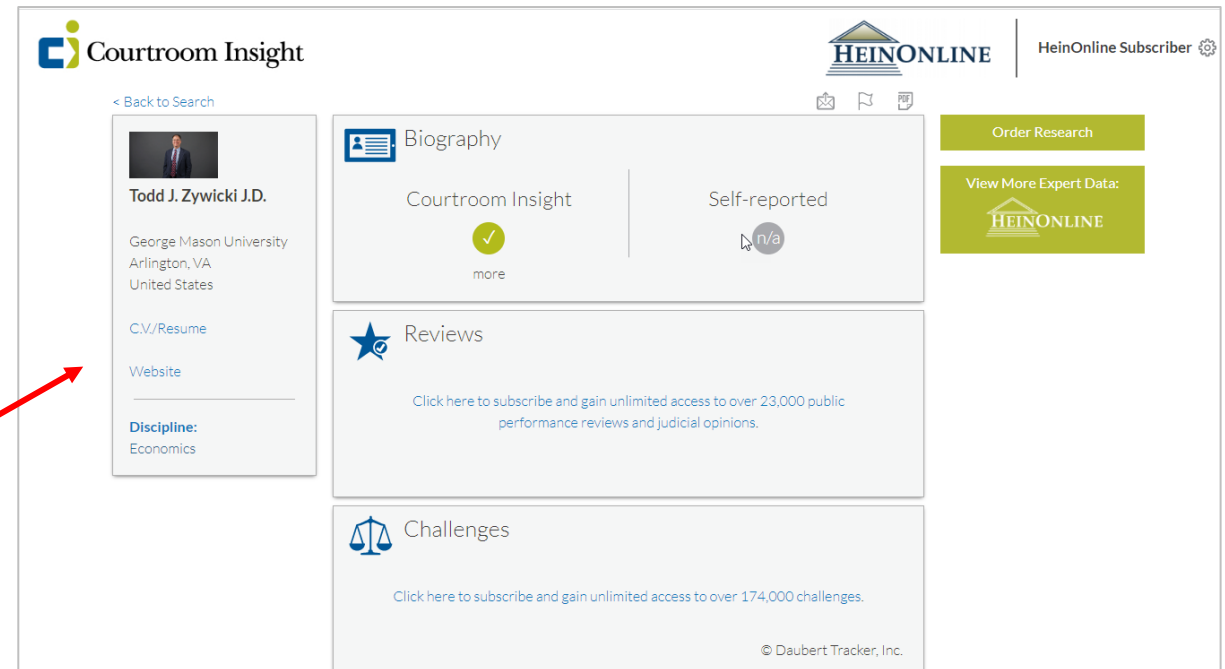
Courtroom Insight

HEINONLINE

HeinOnline Subscriber

< Back to Search

PDF

Todd J. Zywicki J.D.

George Mason University
Arlington, VA
United States

C.V./Resume

Website

Discipline:
Economics

Biography

Courtroom Insight

✓

more

Self-reported

n/a

Reviews

Click here to subscribe and gain unlimited access to over 23,000 public performance reviews and judicial opinions.

Challenges

Click here to subscribe and gain unlimited access to over 174,000 challenges.

© Daubert Tracker, Inc.

Order Research

View More Expert Data:

HEINONLINE